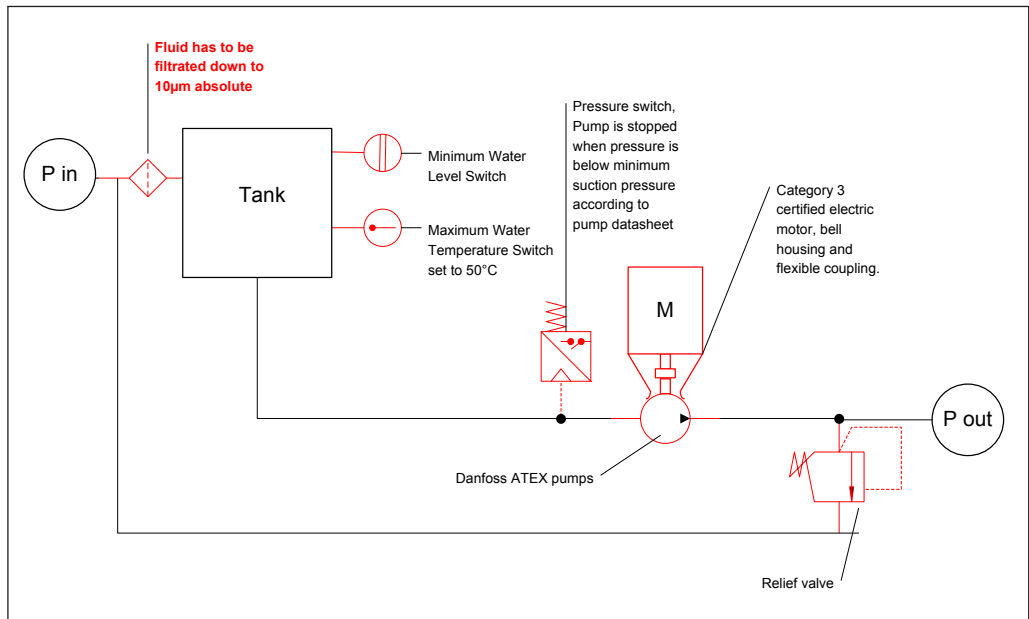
Fluid has to be filtrated down to 10µm absolute

P in

Tank

Minimum Water Level Switch

Maximum Water Temperature Switch set to 50°C

Pressure switch, Pump is stopped when pressure is below minimum suction pressure according to pump datasheet

Category 3 certified electric motor, bell housing and flexible coupling.

M

P out

Danfoss ATEX pumps

Relief valve